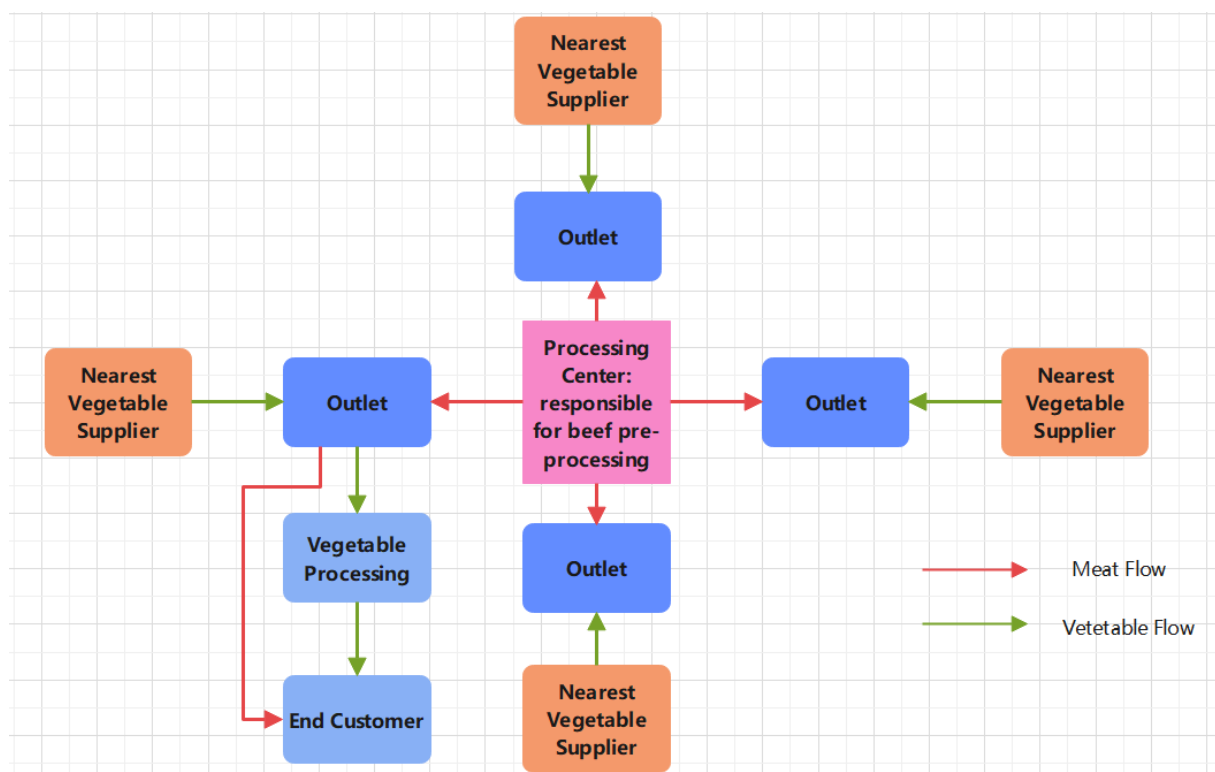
Nearest Vegetable Supplier

Outlet

Nearest Vegetable Supplier

Outlet

Processing Center: responsible for beef pre-processing

Outlet

Nearest Vegetable Supplier

Vegetable Processing

Outlet

Meat Flow

Vetetable Flow

End Customer

Nearest Vegetable Supplier